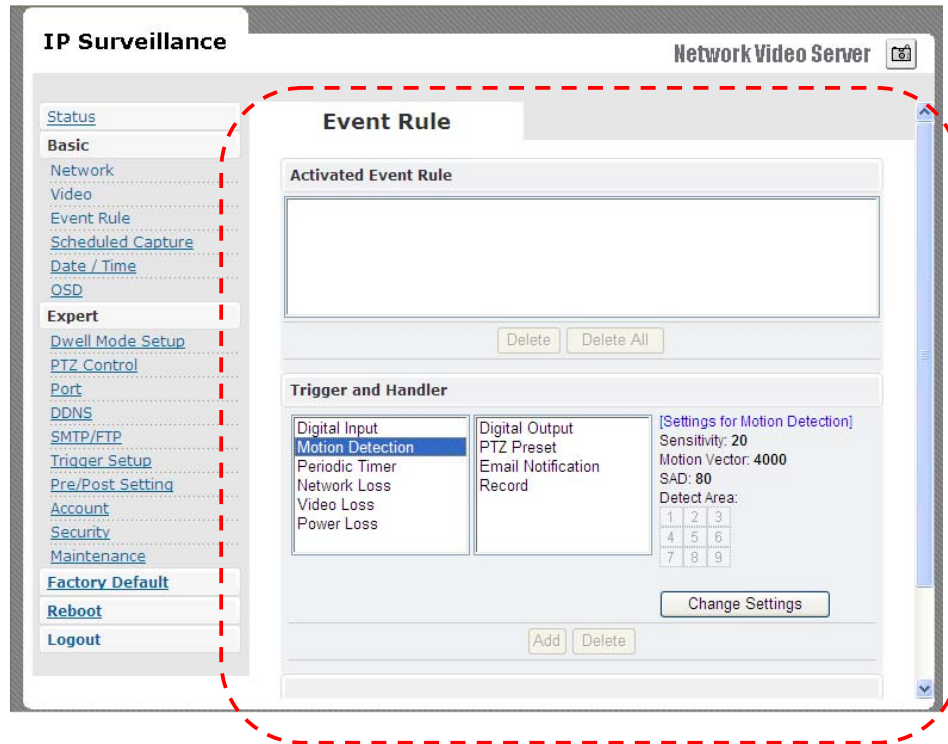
IP Surveillance

Network Video Server

Status
Basic
Network
Video
Event Rule
Scheduled Capture
Date / Time
OSD
Expert
Dwell Mode Setup
PTZ Control
Port
DDNS
SMTP/FTP
Trigger Setup
Pre/Post Setting
Account
Security
Maintenance
Factory Default
Reboot
Logout

Event Rule

Activated Event Rule

Delete Delete All

Trigger and Handler

Digital Input
Motion Detection
Periodic Timer
Network Loss
Video Loss
Power Loss

Digital Output
PTZ Preset
Email Notification
Record

[Settings for Motion Detection]
Sensitivity: 20
Motion Vector: 4000
SAD: 80
Detect Area:

| 1 | 2 | 3 |
|---|---|---|
| 4 | 5 | 6 |
| 7 | 8 | 9 |

Change Settings

Add Delete